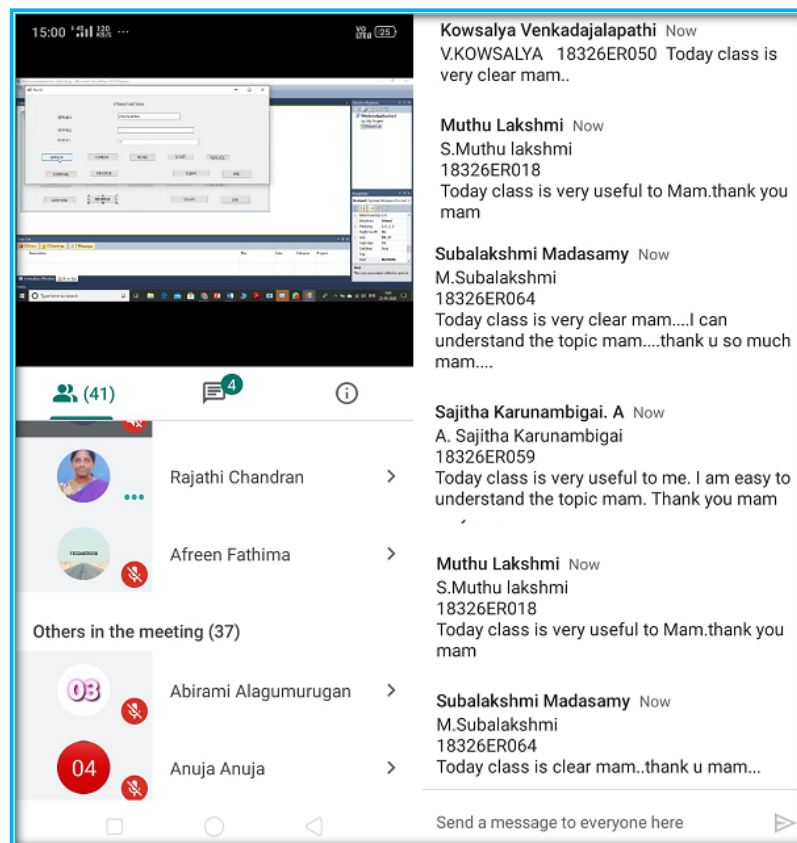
15:00 ··· VoLTE 25

(41)

4

Rajathi Chandran

Afreen Fathima

Others in the meeting (37)

03

Abirami Alagumurugan

04

Anuja Anuja

Kowsalya Venkadajalapathi Now
V.KOWSALYA 18326ER050 Today class is very clear mam..

Muthu Lakshmi Now
S.Muthu lakshmi
18326ER018
Today class is very useful to Mam.thank you mam

Subalakshmi Madasamy Now
M.Subalakshmi
18326ER064
Today class is very clear mam....I can understand the topic mam....thank u so much mam....

Sajitha Karunambigai. A Now
A. Sajitha Karunambigai
18326ER059
Today class is very useful to me. I am easy to understand the topic mam. Thank you mam

Muthu Lakshmi Now
S.Muthu lakshmi
18326ER018
Today class is very useful to Mam.thank you mam

Subalakshmi Madasamy Now
M.Subalakshmi
18326ER064
Today class is clear mam..thank u mam...

Send a message to everyone here